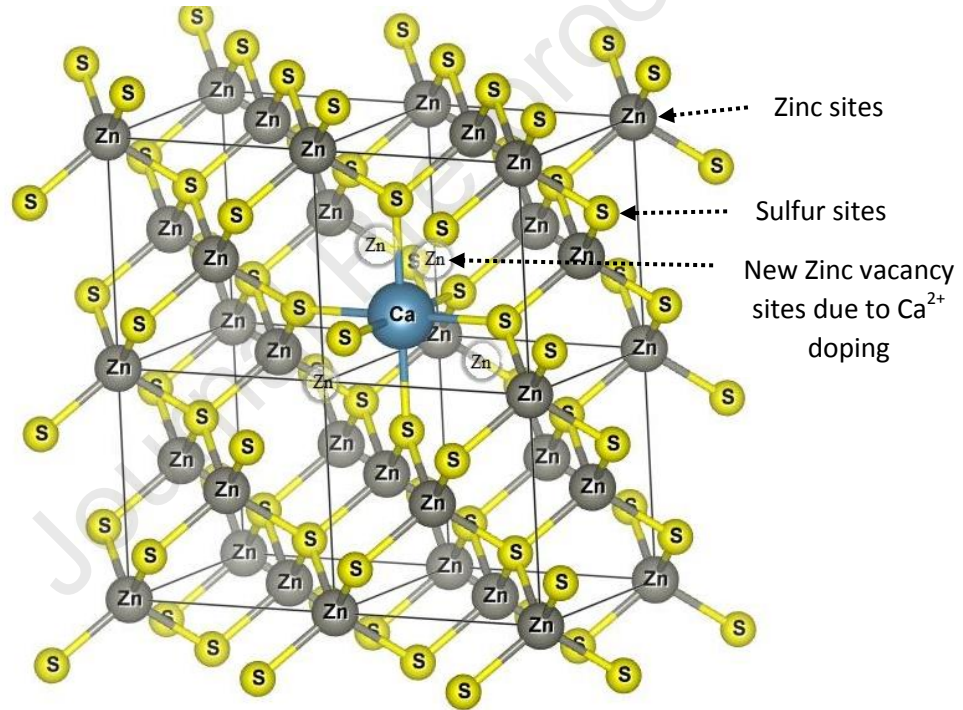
Zinc sites

Sulfur sites

New Zinc vacancy sites due to $Ca^{2+}$ doping

Journal Pre-proof

Zn Zn Zn Zn Zn Zn Zn Zn Zn Zn Zn Zn Zn Zn Zn Zn Zn Zn Zn Zn Zn Zn Zn Zn Zn Zn Zn Zn Zn Zn Zn Zn Zn Zn

S S S S S S S S S S S S S S S S S S S S S S S S S S S S S S S S S S S S S S S S S S S S S S

Ca

Zn Zn Zn Zn